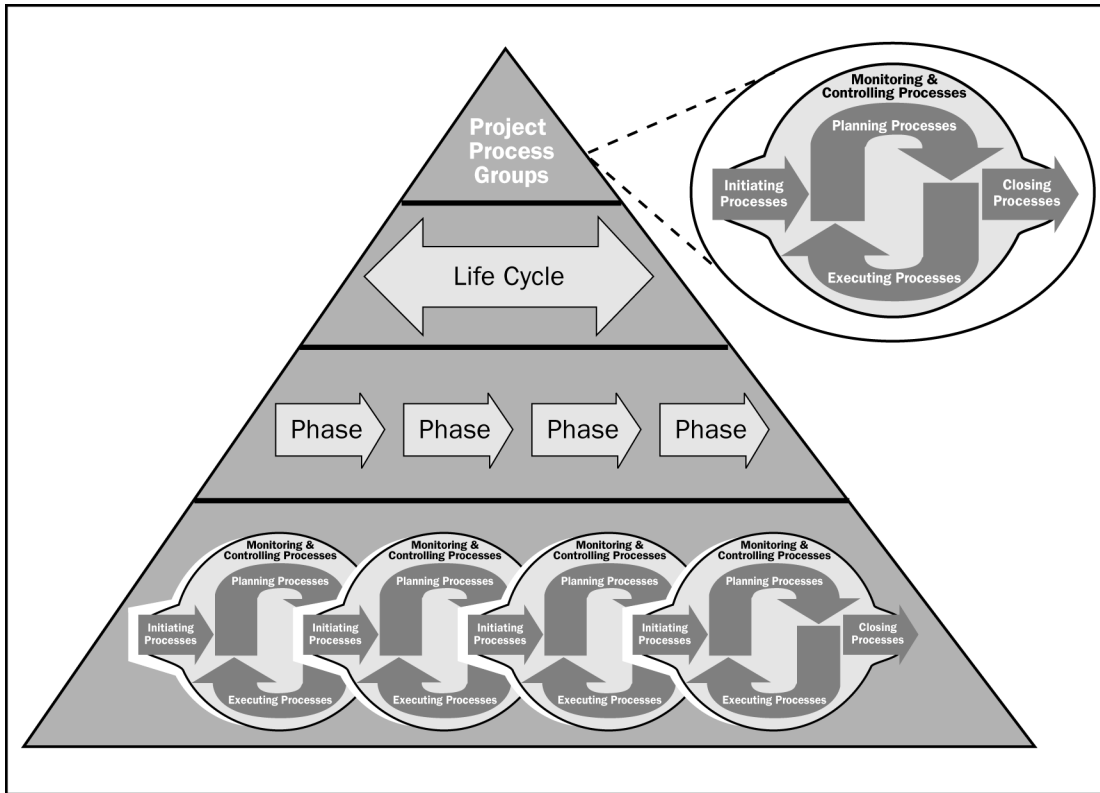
Project Process Groups

Monitoring & Controlling Processes
Planning Processes
Initiating Processes
Closing Processes
Executing Processes

Life Cycle

Phase
Phase
Phase
Phase

Monitoring & Controlling Processes
Planning Processes
Initiating Processes
Executing Processes

Monitoring & Controlling Processes
Planning Processes
Initiating Processes
Executing Processes

Monitoring & Controlling Processes
Planning Processes
Initiating Processes
Executing Processes

Monitoring & Controlling Processes
Planning Processes
Initiating Processes
Closing Processes
Executing Processes